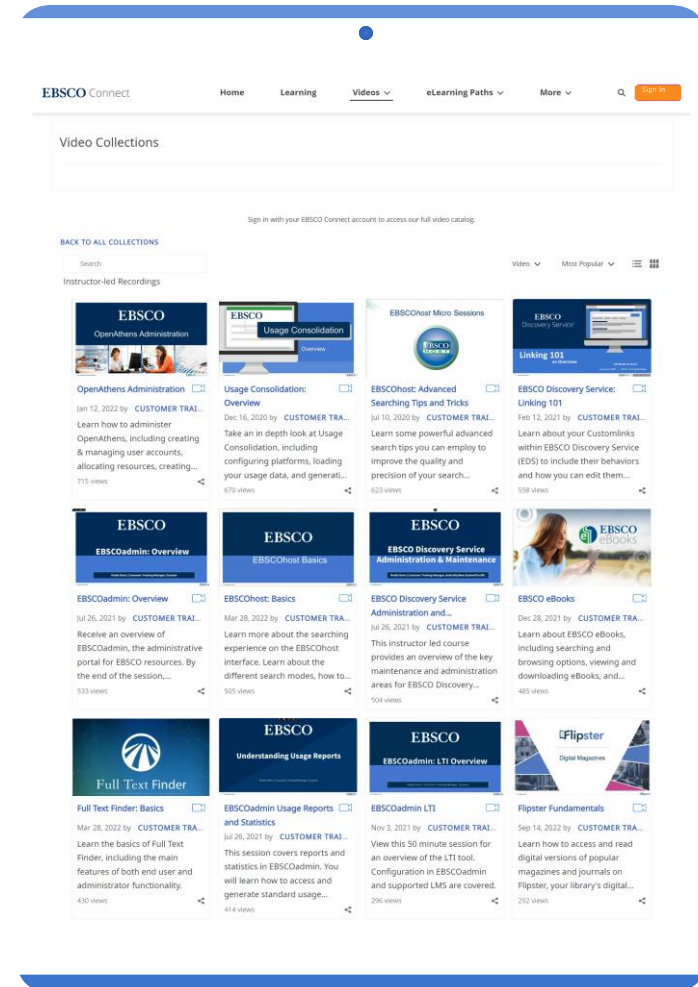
EBSCO Connect

Home Learning Videos eLearning Paths More Sign In

Video Collections

Sign in with your EBSCO Connect account to access our full video catalog.

BACK TO ALL COLLECTIONS

Search

Instructor-led Recordings

Video Most Popular

EBSCO
OpenAthens Administration

OpenAthens Administration
Jan 12, 2022 by CUSTOMER TRAI...
Learn how to administer OpenAthens, including creating & managing user accounts, allocating resources, creating...
715 views

EBSCO
Usage Consolidation
Overview

Usage Consolidation: Overview
Dec 16, 2020 by CUSTOMER TRA...
Take an in depth look at Usage Consolidation, including configuring platforms, loading your usage data, and generati...
670 views

EBSCOhost Micro Sessions

EBSCOhost: Advanced Searching Tips and Tricks
Jul 10, 2020 by CUSTOMER TRAI...
Learn some powerful advanced search tips you can employ to improve the quality and precision of your search...
623 views

EBSCO
Discovery Service
Linking 101

EBSCO Discovery Service: Linking 101
Feb 12, 2021 by CUSTOMER TRAI...
Learn about your Customlinks within EBSCO Discovery Service (EDS) to include their behaviors and how you can edit them...
558 views

EBSCO
EBSCOadmin: Overview

EBSCOadmin: Overview
Jul 26, 2021 by CUSTOMER TRAI...
Receive an overview of EBSCOadmin, the administrative portal for EBSCO resources. By the end of the session,...
533 views

EBSCO
EBSCOhost Basics

EBSCOhost: Basics
Mar 28, 2022 by CUSTOMER TRA...
Learn more about the searching experience on the EBSCOhost interface. Learn about the different search modes, how to...
505 views

EBSCO
EBSCO Discovery Service Administration & Maintenance

EBSCO Discovery Service Administration and...
Jul 26, 2021 by CUSTOMER TRAI...
This instructor led course provides an overview of the key maintenance and administration areas for EBSCO Discovery...
504 views

EBSCO eBooks

EBSCO eBooks
Dec 28, 2021 by CUSTOMER TRA...
Learn about EBSCO eBooks, including searching and browsing options, viewing and downloading eBooks, and...
485 views

Full Text Finder

Full Text Finder: Basics
Mar 28, 2022 by CUSTOMER TRA...
Learn the basics of Full Text Finder, including the main features of both end user and administrator functionality.
430 views

EBSCO
Understanding Usage Reports

EBSCOadmin Usage Reports and Statistics
Jul 26, 2021 by CUSTOMER TRAI...
This session covers reports and statistics in EBSCOadmin. You will learn how to access and generate standard usage...
414 views

EBSCO
EBSCOadmin: LTI Overview

EBSCOadmin LTI
Nov 3, 2021 by CUSTOMER TRAI...
View this 50 minute session for an overview of the LTI tool. Configuration in EBSCOadmin and supported LMS are covered.
296 views

Flipster
Digital Magazines

Flipster Fundamentals
Sep 14, 2022 by CUSTOMER TRA...
Learn how to access and read digital versions of popular magazines and journals on Flipster, your library's digital...
292 views